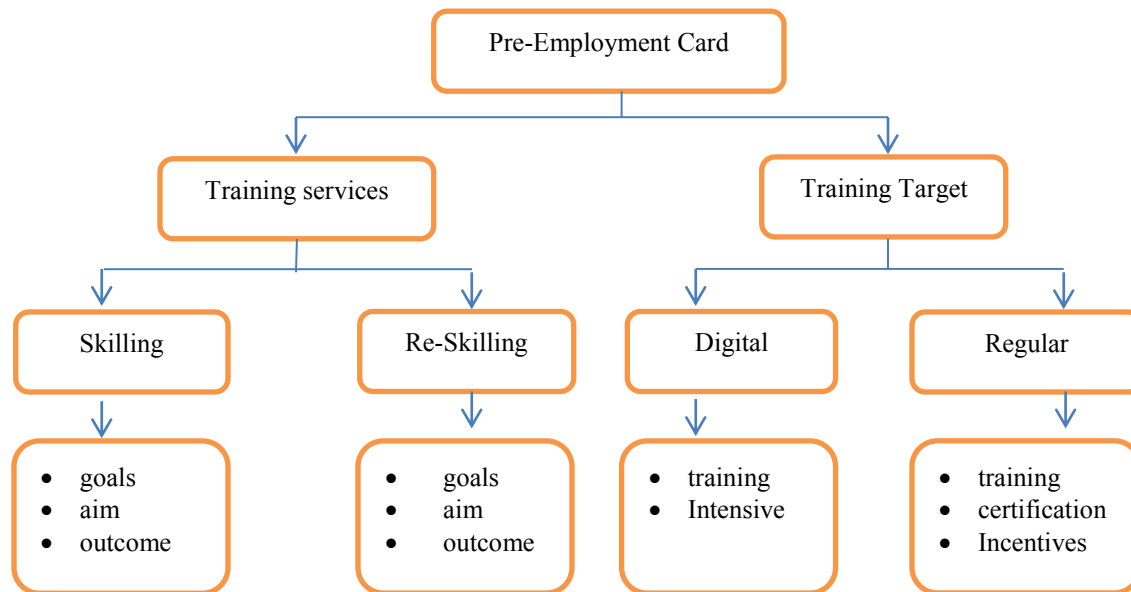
Pre-Employment Card

Training services

Training Target

Skilling

Re-Skilling

Digital

Regular

- goals
- aim
- outcome

- goals
- aim
- outcome

- training
- Intensive

- training
- certification
- Incentives